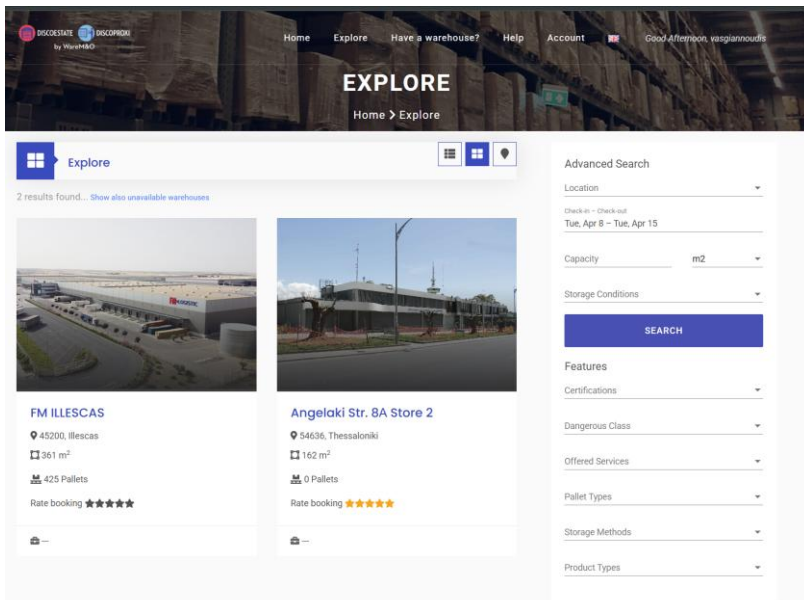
DISCOESTATE DISCOPROXI by WareM8O

Home Explore Have a warehouse? Help Account Good Afternoon, vasgiannoudis

EXPLORE

Home > Explore

Explore

2 results found... Show also unavailable warehouses

FM ILLESCAS

45200, Illescas

361 m$^2$

425 Pallets

Rate booking

–

Angelaki Str. 8A Store 2

54636, Thessaloniki

162 m$^2$

0 Pallets

Rate booking

–

Advanced Search

Location

Check-in – Check-out
Tue, Apr 8 – Tue, Apr 15

Capacity

m2

Storage Conditions

SEARCH

Features

Certifications

Dangerous Class

Offered Services

Pallet Types

Storage Methods

Product Types